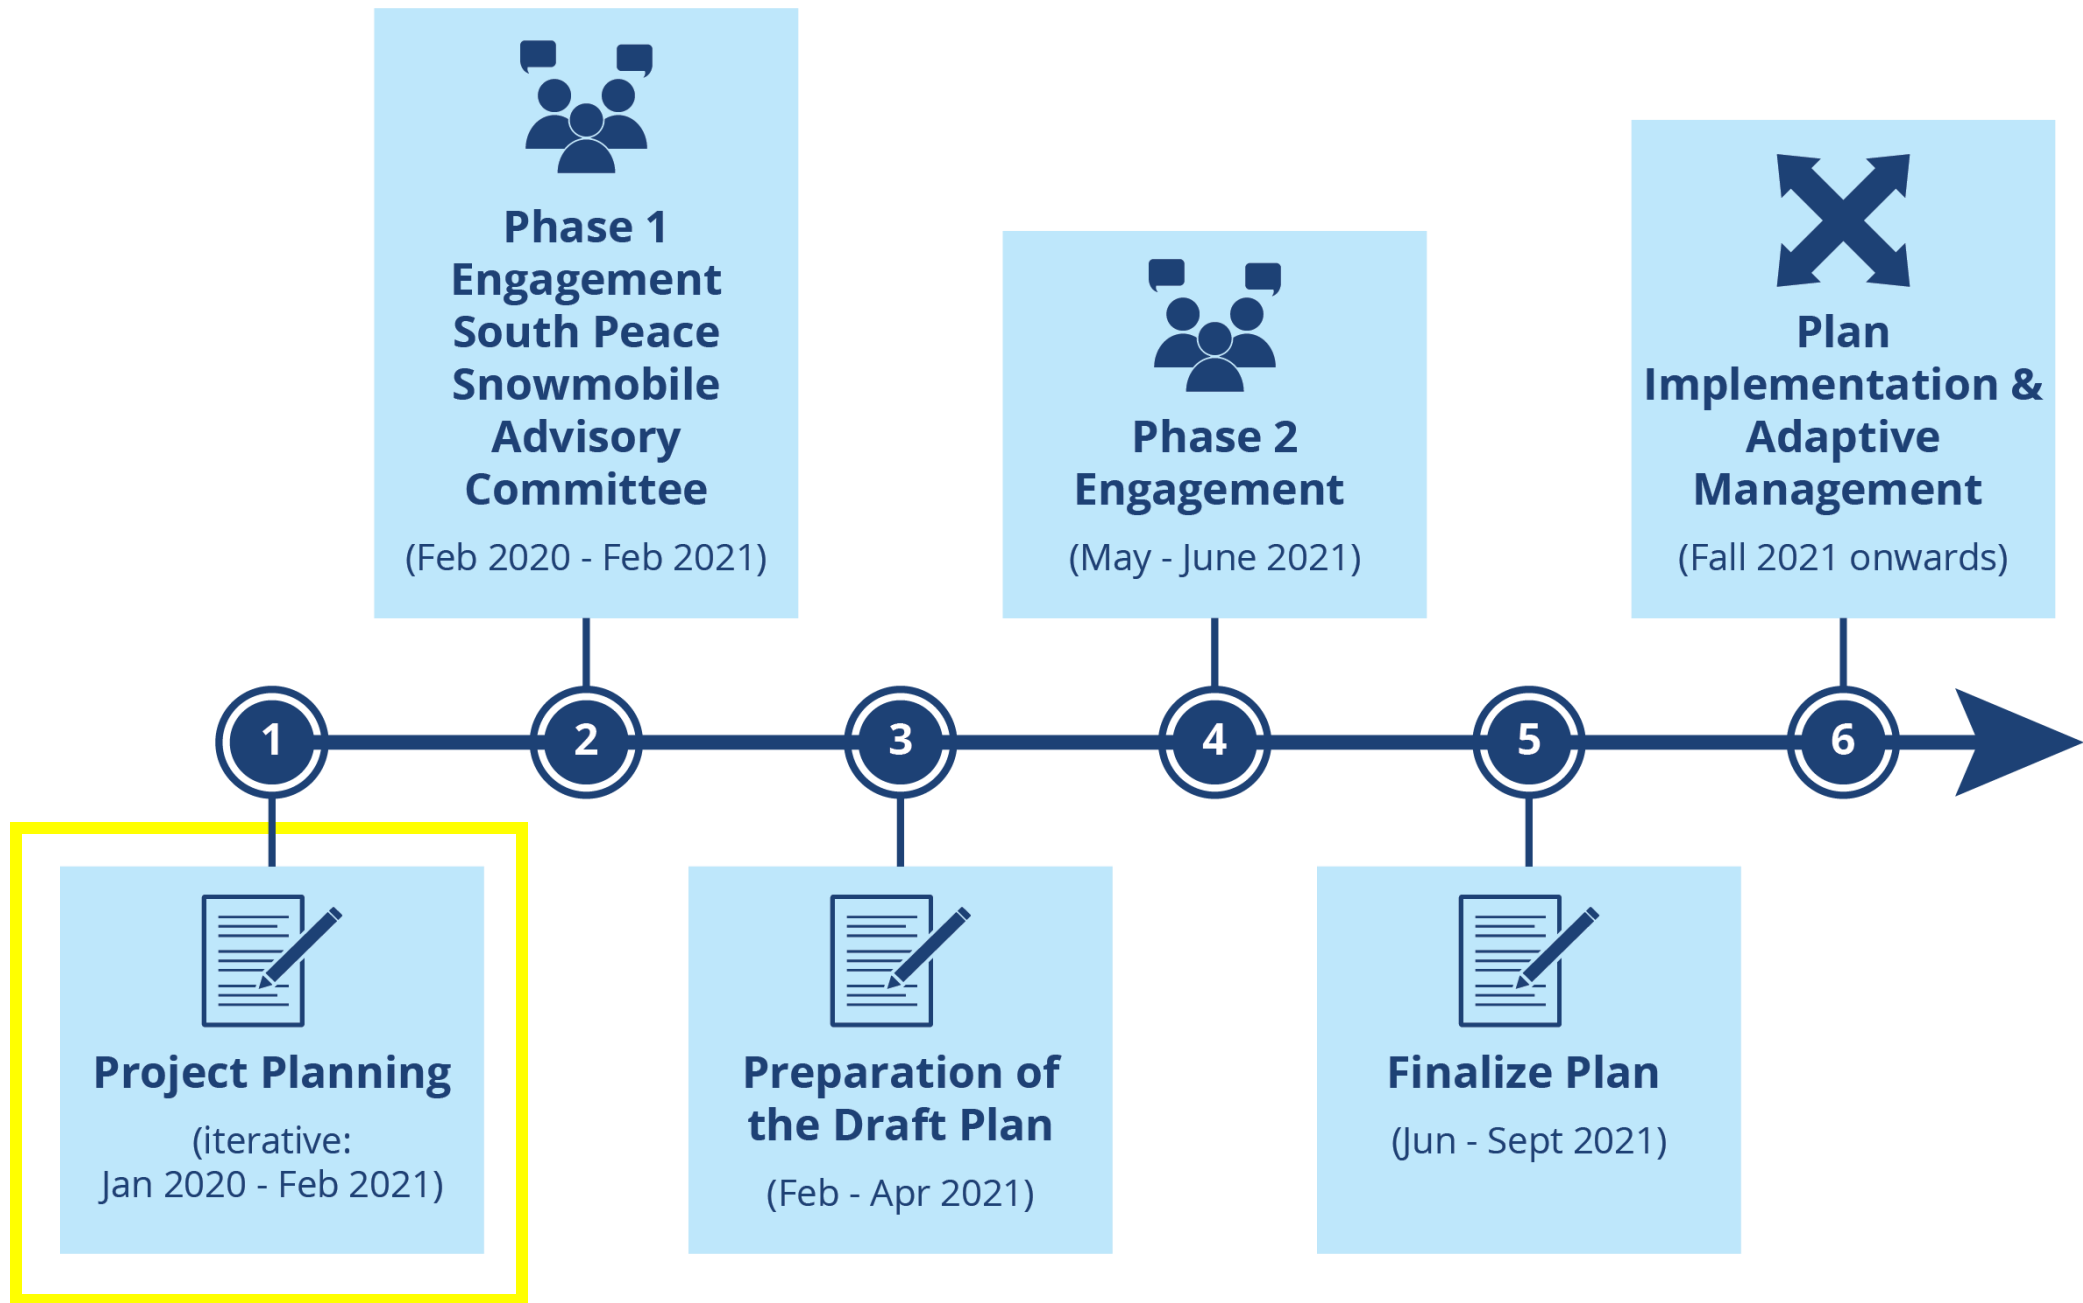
1

Project Planning

(iterative:
Jan 2020 - Feb 2021)

2

Phase 1 Engagement South Peace Snowmobile Advisory Committee

(Feb 2020 - Feb 2021)

3

Preparation of the Draft Plan

(Feb - Apr 2021)

4

Phase 2 Engagement

(May - June 2021)

5

Finalize Plan

(Jun - Sept 2021)

6

Plan Implementation & Adaptive Management

(Fall 2021 onwards)